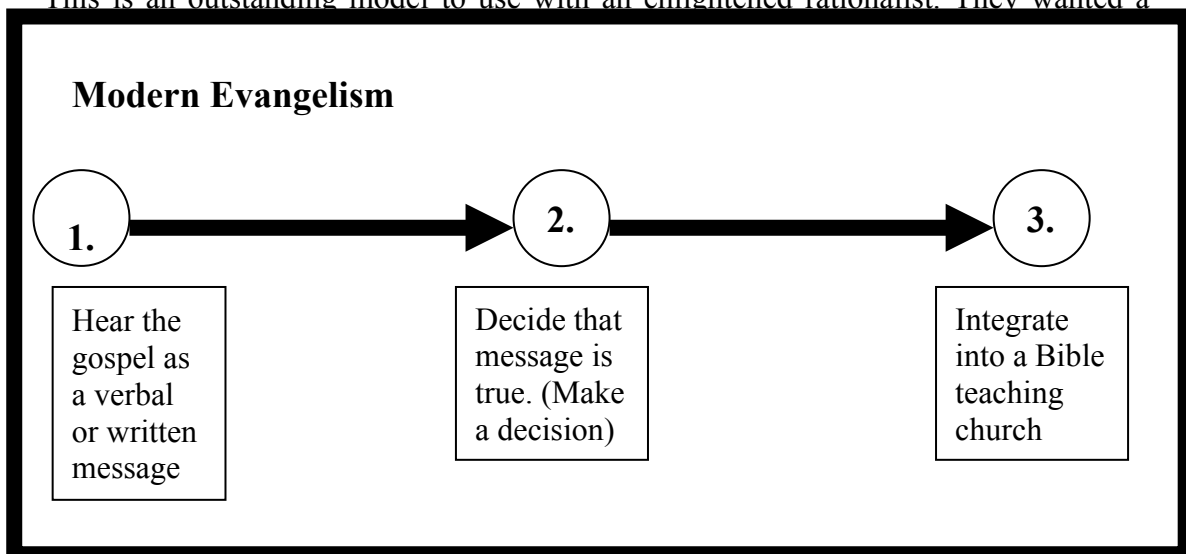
This is an outstanding model to use with an enlightened rationalist. They wanted a

**Modern Evangelism**

1.

2.

3.

Hear the gospel as a verbal or written message

Decide that message is true. (Make a decision)

Integrate into a Bible teaching church